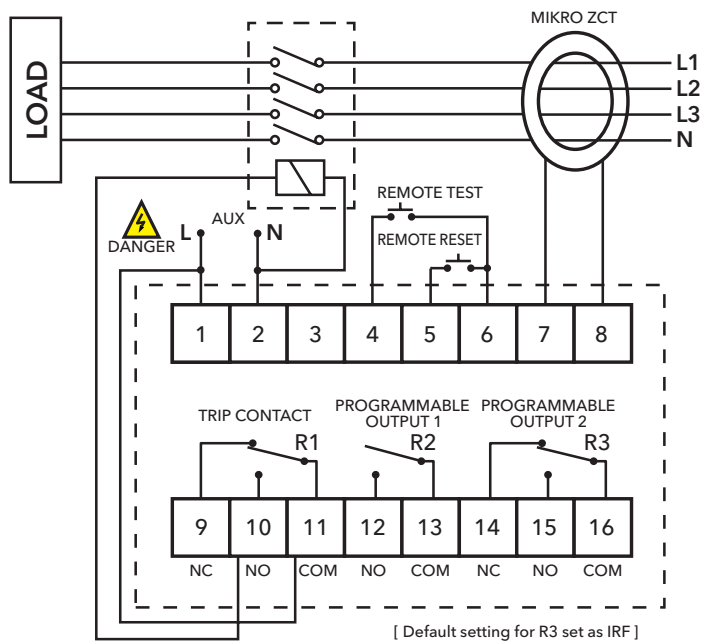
LOAD

MIKRO ZCT

L1
L2
L3
N

REMOTE TEST

DANGER

L

AUX

N

REMOTE RESET

| 1 | 2 | 3 | 4 | 5 | 6 | 7 | 8 |
|---|---|---|---|---|---|---|---|

TRIP CONTACT

R1

PROGRAMMABLE OUTPUT 1

R2

PROGRAMMABLE OUTPUT 2

R3

| 9 | 10 | 11 | 12 | 13 | 14 | 15 | 16 |
|---|---|---|---|---|---|---|---|
| NC | NO | COM | NO | COM | NC | NO | COM |

[ Default setting for R3 set as IRF ]